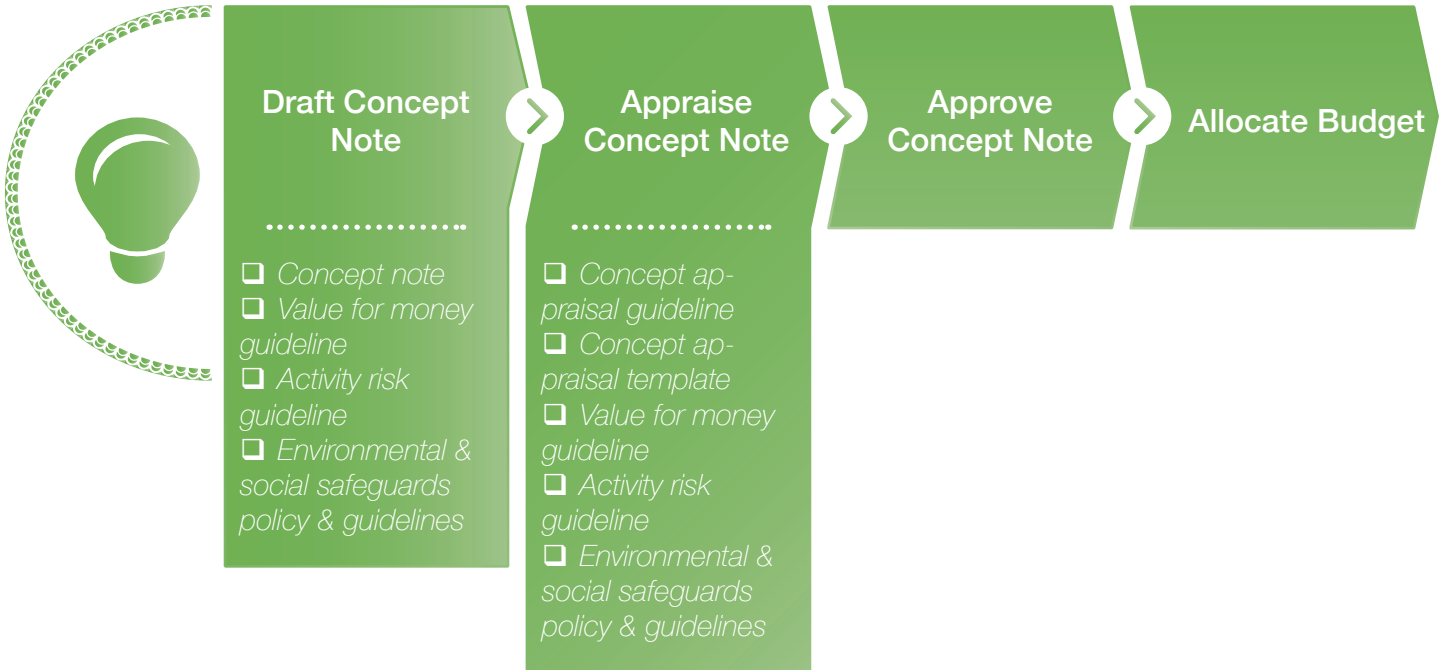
Draft Concept Note

❑ Concept note
❑ Value for money guideline
❑ Activity risk guideline
❑ Environmental & social safeguards policy & guidelines

Appraise Concept Note

❑ Concept appraisal guideline
❑ Concept appraisal template
❑ Value for money guideline
❑ Activity risk guideline
❑ Environmental & social safeguards policy & guidelines

Approve Concept Note

Allocate Budget